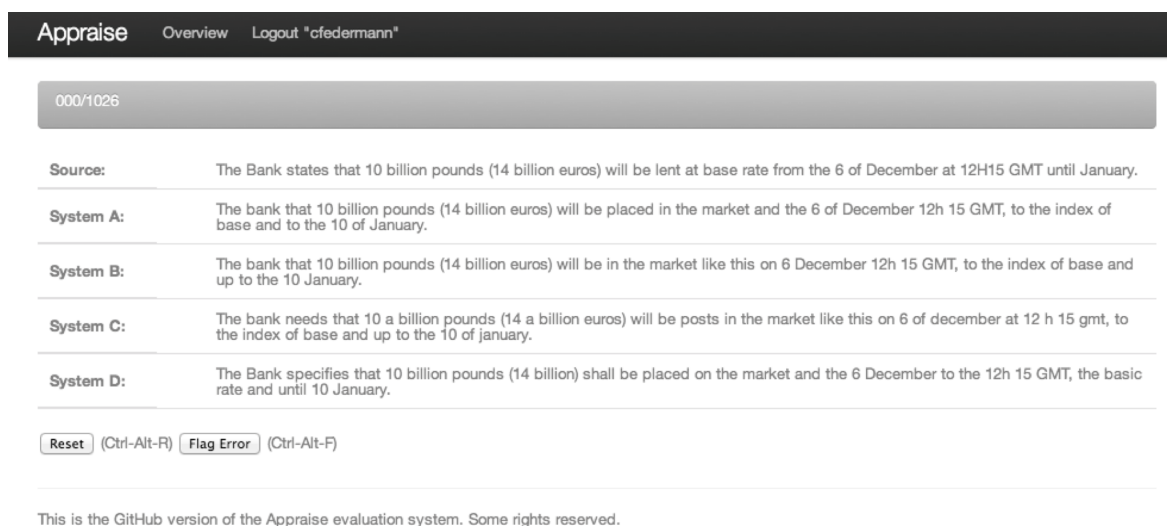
Appraise Overview Logout "cfedermann"

000/1026

| | |
|---|---|
| Source: | The Bank states that 10 billion pounds (14 billion euros) will be lent at base rate from the 6 of December at 12H15 GMT until January. |
| System A: | The bank that 10 billion pounds (14 billion euros) will be placed in the market and the 6 of December 12h 15 GMT, to the index of base and to the 10 of January. |
| System B: | The bank that 10 billion pounds (14 billion euros) will be in the market like this on 6 December 12h 15 GMT, to the index of base and up to the 10 January. |
| System C: | The bank needs that 10 a billion pounds (14 a billion euros) will be posts in the market like this on 6 of december at 12 h 15 gmt, to the index of base and up to the 10 of january. |
| System D: | The Bank specifies that 10 billion pounds (14 billion) shall be placed on the market and the 6 December to the 12h 15 GMT, the basic rate and until 10 January. |

Reset (Ctrl-Alt-R) Flag Error (Ctrl-Alt-F)

This is the GitHub version of the Appraise evaluation system. Some rights reserved.